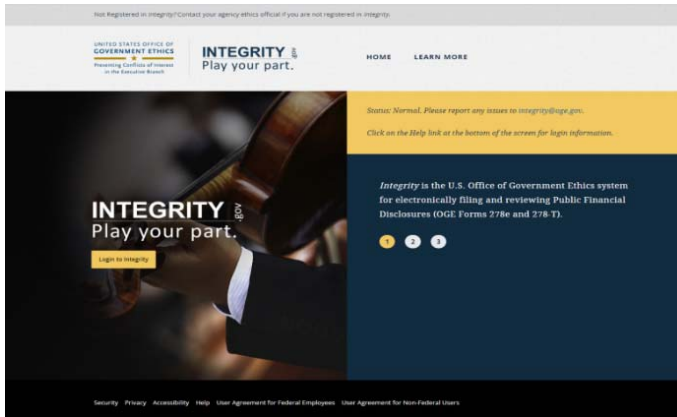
Not Registered in Integrity? Contact your agency ethics official if you are not registered in Integrity.

UNITED STATES OFFICE OF GOVERNMENT ETHICS
Preventing Conflicts of Interest in the Executive Branch

INTEGRITY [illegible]
Play your part.

HOME LEARN MORE

Status: Normal. Please report any issues to integrity@oge.gov.

Click on the Help link at the bottom of the screen for login information.

INTEGRITY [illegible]
Play your part.

Login to Integrity

Integrity is the U.S. Office of Government Ethics system for electronically filing and reviewing Public Financial Disclosures (OGE Forms 278e and 278-T).

1 2 3

Security Privacy Accessibility Help User Agreement for Federal Employees User Agreement for Non-Federal Users